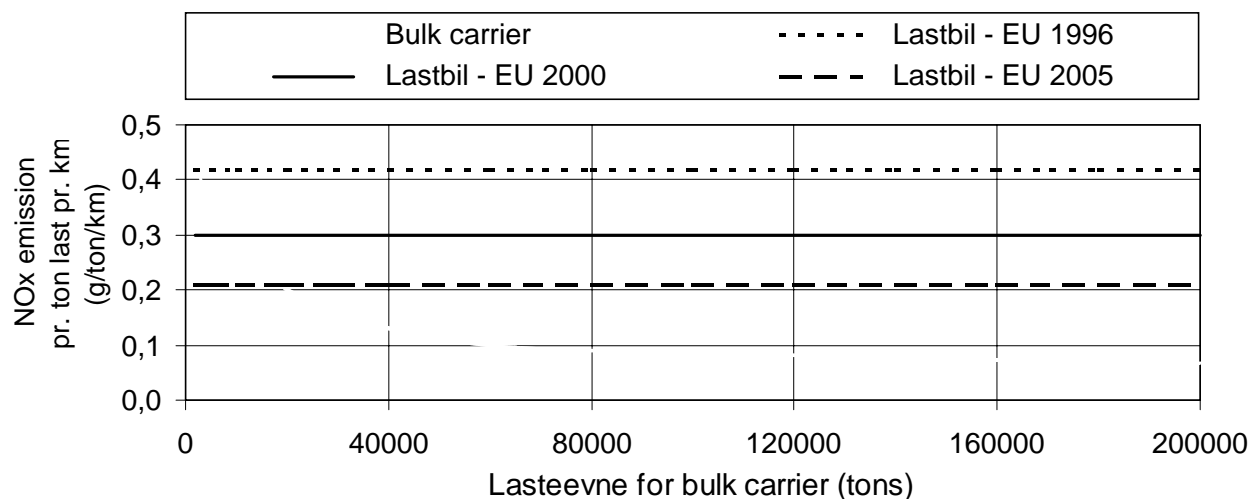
Bulk carrier
Lastbil - EU 1996
Lastbil - EU 2000
Lastbil - EU 2005

NOx emission pr. ton last pr. km (g/ton/km)

0,5
0,4
0,3
0,2
0,1
0,0

0
40000
80000
120000
160000
200000

Lasteevne for bulk carrier (tons)